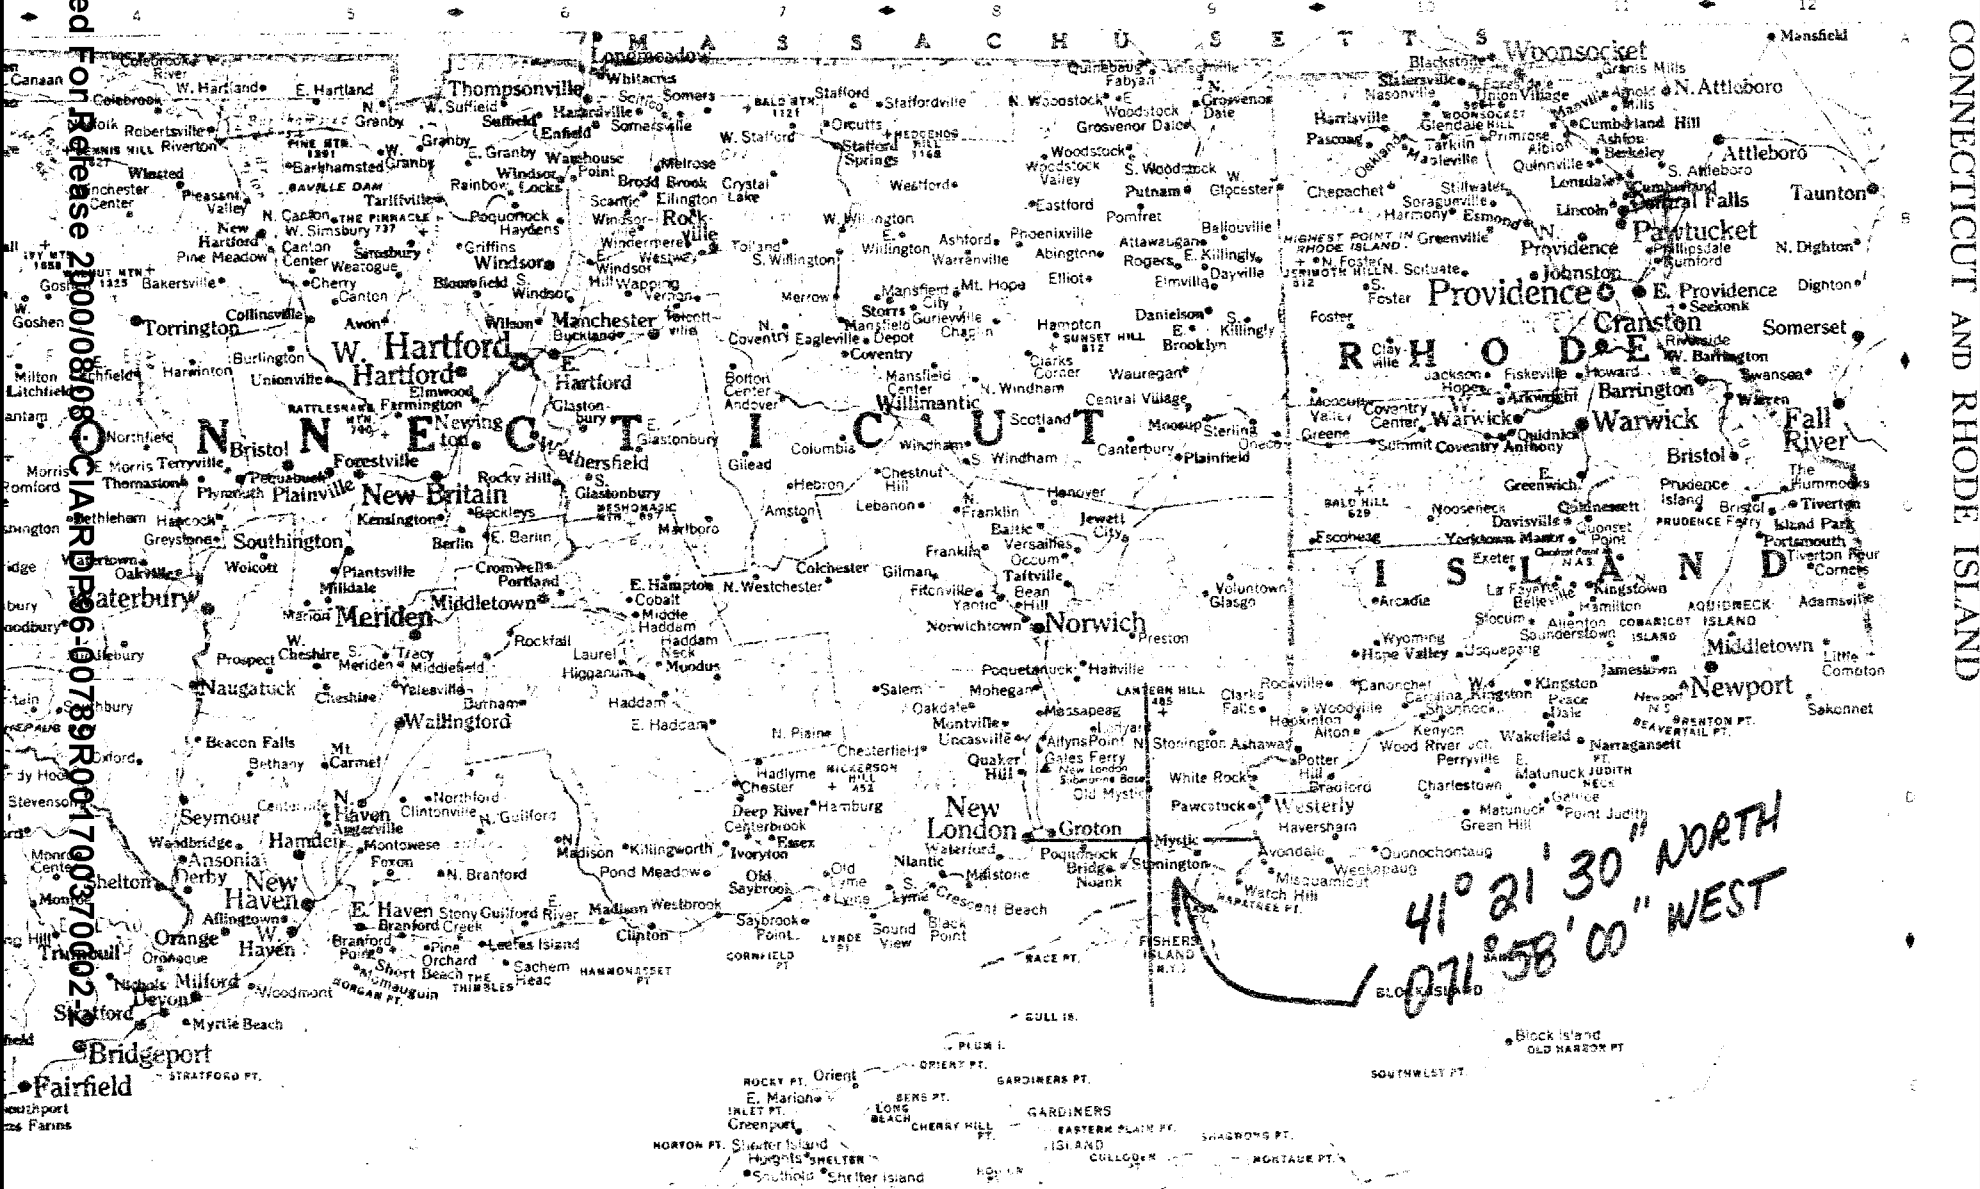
ed For Release 2000/08/08 : CIA-RDP96-00789R001700370002-

CONNECTICUT AND RHODE ISLAND

MASSACHUSETTS

Woonsocket
N. Attleboro
Attleboro
Taunton
Pawtucket
Providence
E. Providence
Cranston
Somerset
Fall River
Warwick
Barrington
Bristol
Newport
Middletown
Westerly
Hartford
W. Hartford
New Britain
Waterbury
Meriden
Middletown
Norwich
New London
Groton
New Haven
Bridgeport
Fairfield
Torrington
Bristol
Willimantic
Naugatuck
Wallingford

RHODE ISLAND

CONNECTICUT

41° 21' 30" NORTH
071° 58' 00" WEST